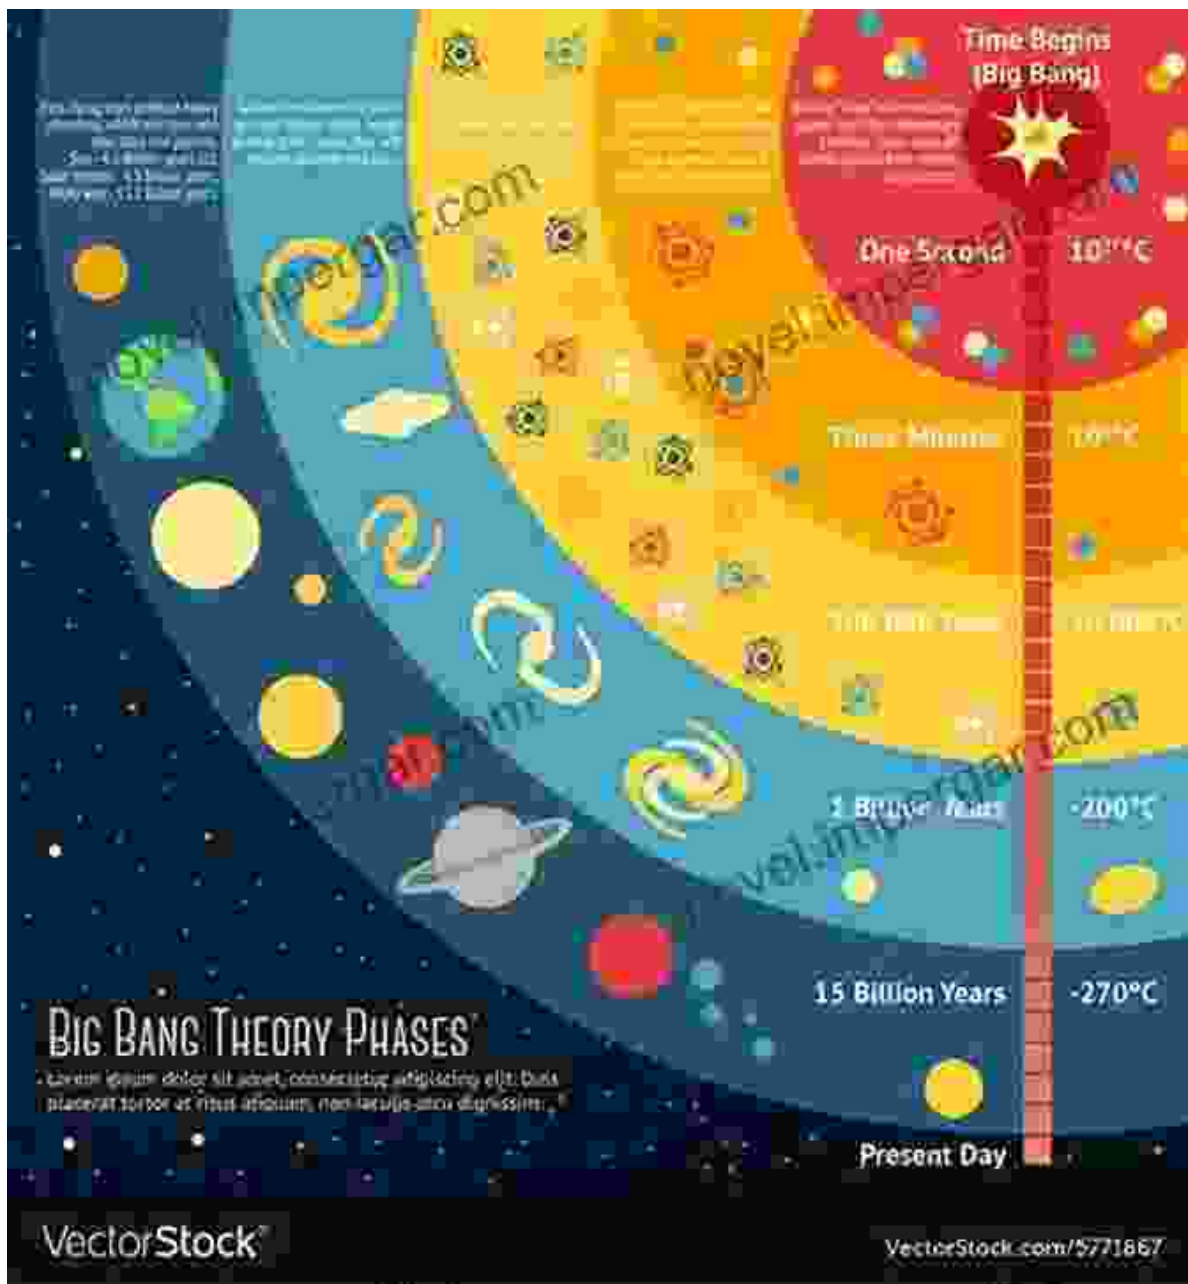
Time Begins (Big Bang)

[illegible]

One Second $10^{10}$°C

Three Minutes $10^{9}$°C

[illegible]

1 Billion Years -200°C

15 Billion Years -270°C

Present Day

BIG BANG THEORY PHASES

Lorem ipsum dolor sit amet, consectetur adipiscing elit. Duis placerat tortor at risus aliquam, non iaculis arcu dignissim.

hevelinpergar.com

VectorStock®

VectorStock.com/5771867